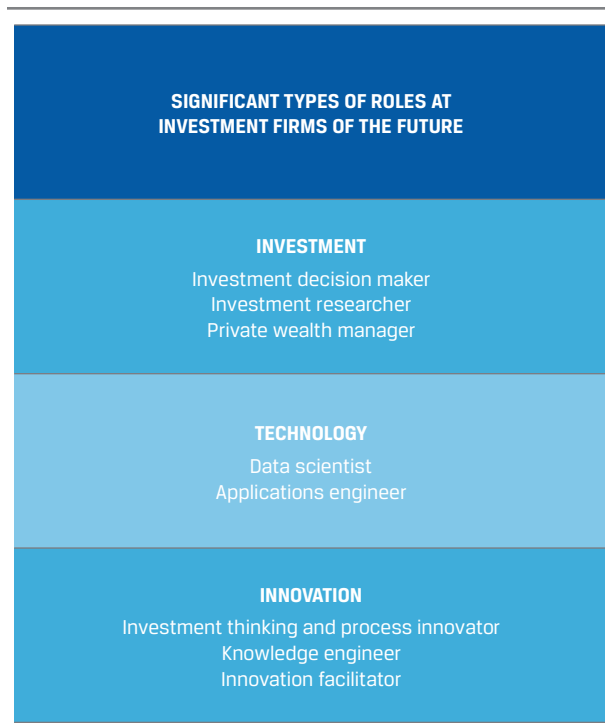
SIGNIFICANT TYPES OF ROLES AT INVESTMENT FIRMS OF THE FUTURE

INVESTMENT
Investment decision maker
Investment researcher
Private wealth manager

TECHNOLOGY
Data scientist
Applications engineer

INNOVATION
Investment thinking and process innovator
Knowledge engineer
Innovation facilitator